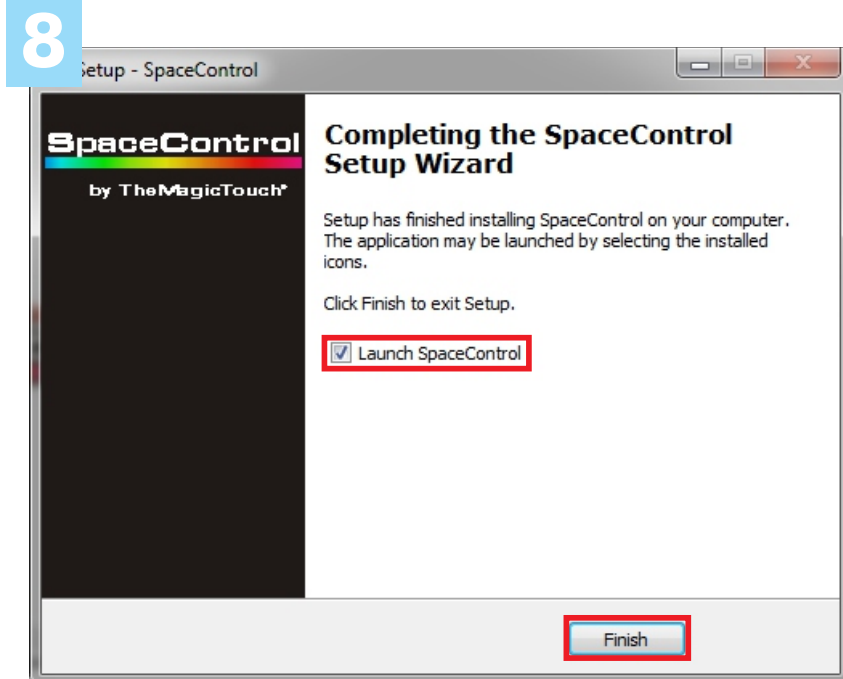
8

Setup - SpaceControl

SpaceControl

by TheMagicTouch®

Completing the SpaceControl Setup Wizard

Setup has finished installing SpaceControl on your computer. The application may be launched by selecting the installed icons.

Click Finish to exit Setup.

Launch SpaceControl

Finish